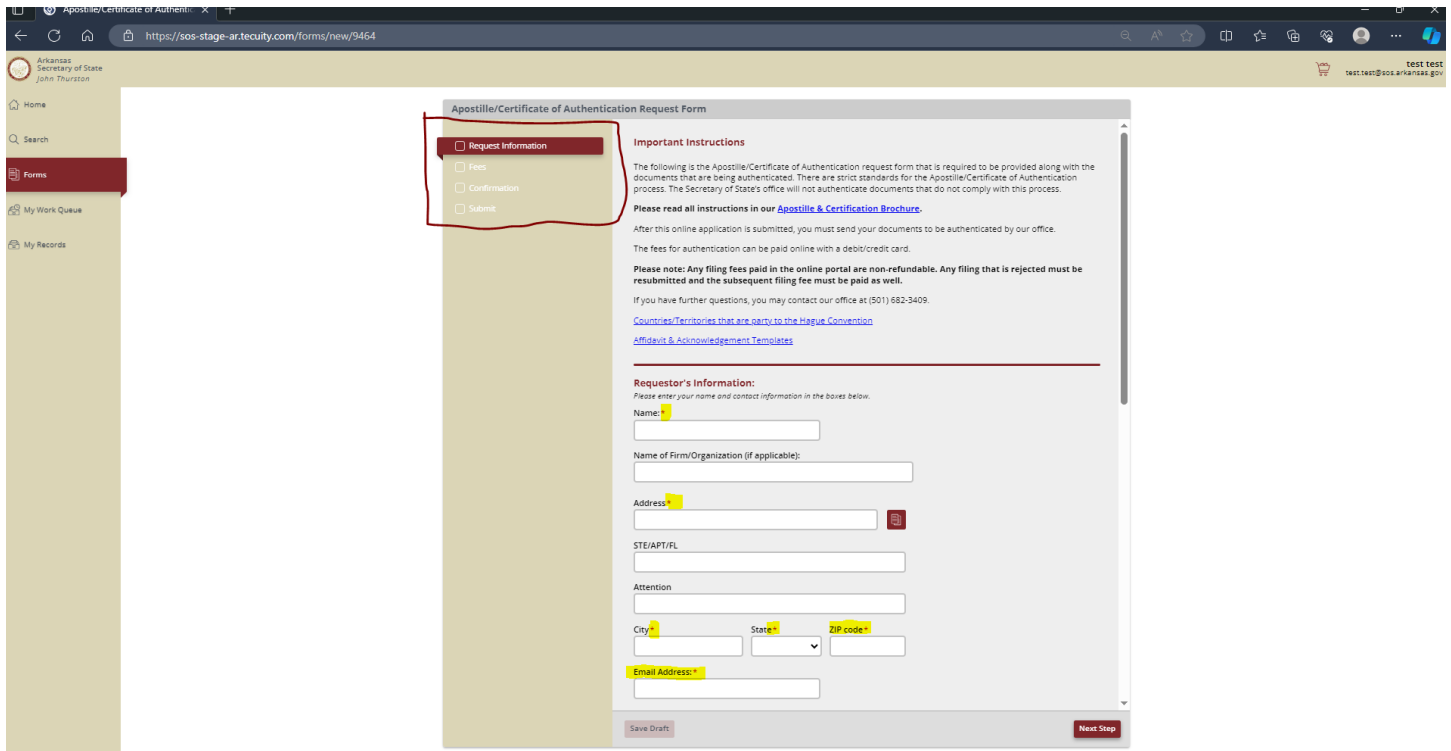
Apostille/Certificate of Authentic

https://sos-stage-ar.tecuity.com/forms/new/9464

Arkansas Secretary of State John Thurston

test test
test.test@sos.arkansas.gov

Home

Search

Forms

My Work Queue

My Records

Apostille/Certificate of Authentication Request Form

Request Information

Fees

Confirmation

Submit

Important Instructions

The following is the Apostille/Certificate of Authentication request form that is required to be provided along with the documents that are being authenticated. There are strict standards for the Apostille/Certificate of Authentication process. The Secretary of State's office will not authenticate documents that do not comply with this process.

Please read all instructions in our Apostille & Certification Brochure.

After this online application is submitted, you must send your documents to be authenticated by our office.

The fees for authentication can be paid online with a debit/credit card.

Please note: Any filing fees paid in the online portal are non-refundable. Any filing that is rejected must be resubmitted and the subsequent filing fee must be paid as well.

If you have further questions, you may contact our office at (501) 682-3409.

Countries/Territories that are party to the Hague Convention

Affidavit & Acknowledgement Templates

Requestor's Information:

Please enter your name and contact information in the boxes below.

Name:*

Name of Firm/Organization (if applicable):

Address*

STE/APT/FL

Attention

City*

State*

ZIP code*

Email Address:*

Save Draft

Next Step